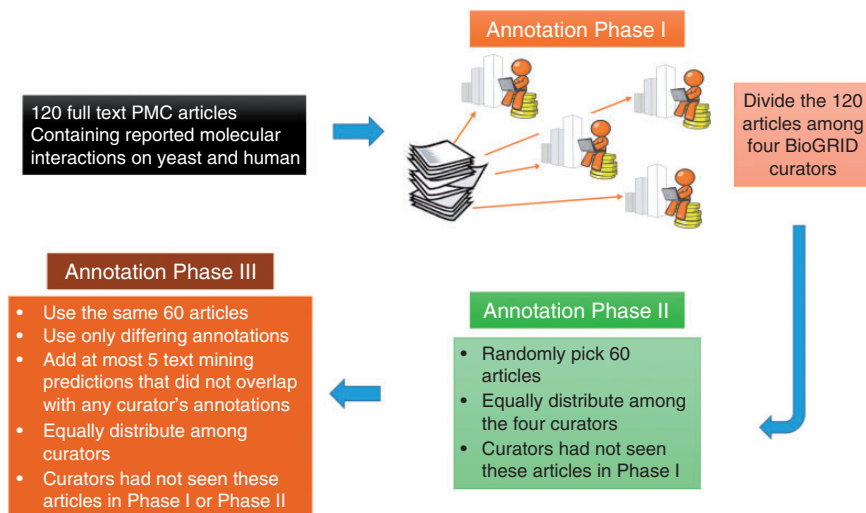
Annotation Phase I

120 full text PMC articles Containing reported molecular interactions on yeast and human

Divide the 120 articles among four BioGRID curators

Annotation Phase III

- Use the same 60 articles
- Use only differing annotations
- Add at most 5 text mining predictions that did not overlap with any curator's annotations
- Equally distribute among curators
- Curators had not seen these articles in Phase I or Phase II

Annotation Phase II

- Randomly pick 60 articles
- Equally distribute among the four curators
- Curators had not seen these articles in Phase I